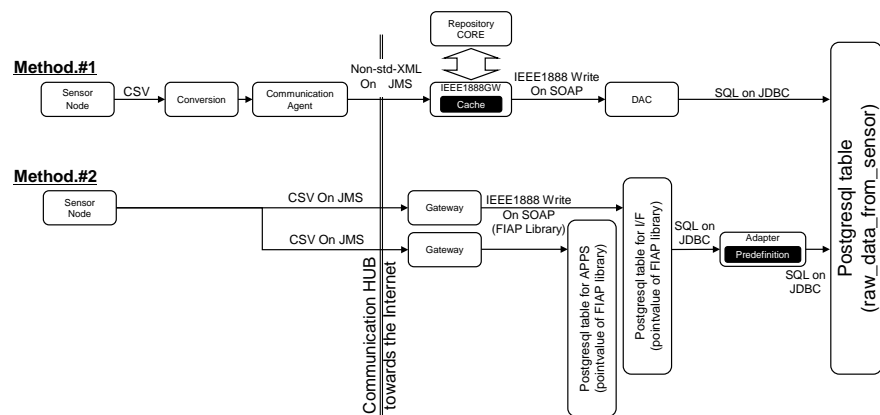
Repository CORE

Method.#1

Sensor Node

CSV

Conversion

Communication Agent

Non-std-XML On JMS

IEEE1888GW

Cache

IEEE1888 Write On SOAP

DAC

SQL on JDBC

Method.#2

Sensor Node

CSV On JMS

Gateway

IEEE1888 Write On SOAP (FIAP Library)

CSV On JMS

Gateway

Communication HUB towards the Internet

Postgresql table for APPS (pointvalue of FIAP library)

Postgresql table for I/F (pointvalue of FIAP library)

SQL on JDBC

Adapter

Predefinition

SQL on JDBC

Postgresql table (raw_data_from_sensor)